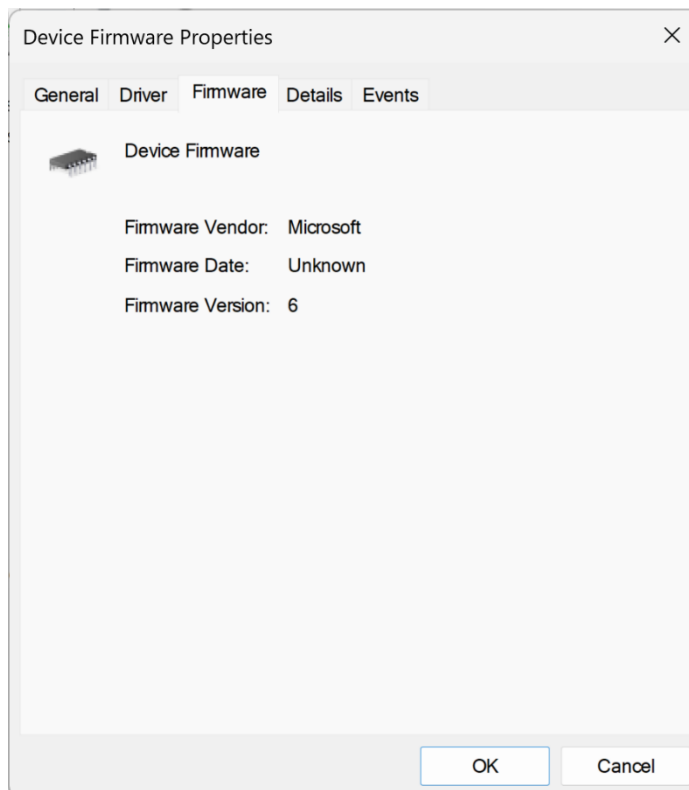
Device Firmware Properties

×

General Driver Firmware Details Events

Device Firmware

| | |
|---|---|
| Firmware Vendor: | Microsoft |
| Firmware Date: | Unknown |
| Firmware Version: | 6 |

OK Cancel